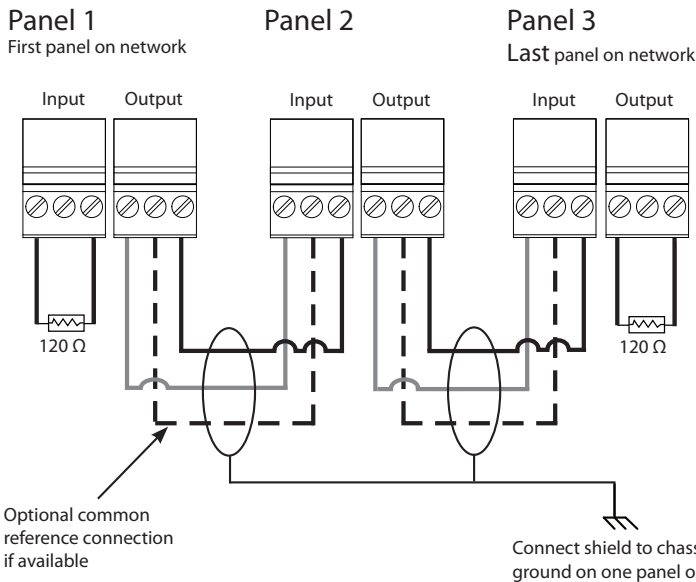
Panel 1
First panel on network

Panel 2

Panel 3
Last panel on network

Input

Output

Input

Output

Input

Output

120 Ω

120 Ω

Optional common reference connection if available

Connect shield to chass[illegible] ground on one panel o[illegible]